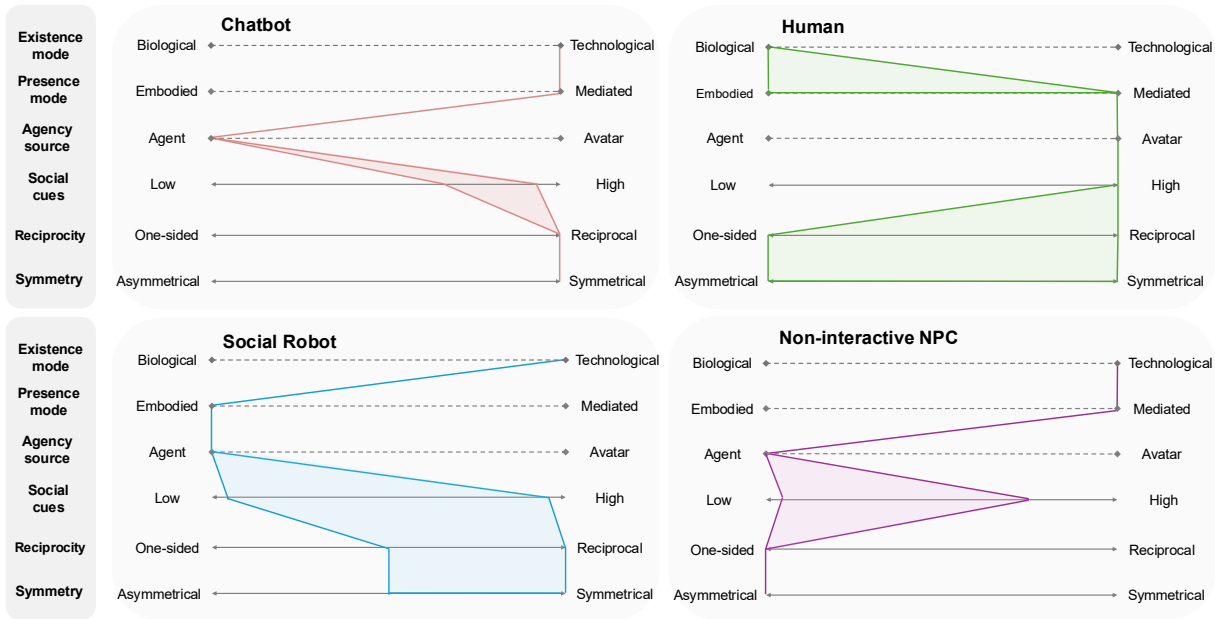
Existence mode
Presence mode
Agency source
Social cues
Reciprocity
Symmetry

Chatbot

| | |
|---|---|
| Biological | Technological |
| Embodied | Mediated |
| Agent | Avatar |
| Low | High |
| One-sided | Reciprocal |
| Asymmetrical | Symmetrical |

Human

| | |
|---|---|
| Biological | Technological |
| Embodied | Mediated |
| Agent | Avatar |
| Low | High |
| One-sided | Reciprocal |
| Asymmetrical | Symmetrical |

Existence mode
Presence mode
Agency source
Social cues
Reciprocity
Symmetry

Social Robot

| | |
|---|---|
| Biological | Technological |
| Embodied | Mediated |
| Agent | Avatar |
| Low | High |
| One-sided | Reciprocal |
| Asymmetrical | Symmetrical |

Non-interactive NPC

| | |
|---|---|
| Biological | Technological |
| Embodied | Mediated |
| Agent | Avatar |
| Low | High |
| One-sided | Reciprocal |
| Asymmetrical | Symmetrical |